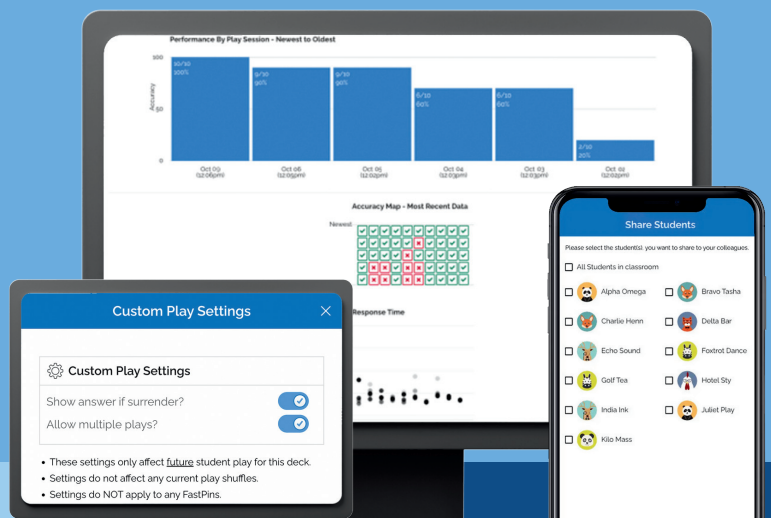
Performance By Play Session - Newest to Oldest

100
50
0
Accuracy

10/10
100%

9/10
90%

9/10
90%

6/10
60%

6/10
60%

2/10
20%

Oct 00
(12:06pm)

Oct 06
(12:05pm)

Oct 05
(12:02pm)

Oct 04
(12:03pm)

Oct 03
(12:03pm)

Oct 02
(12:02pm)

Accuracy Map - Most Recent Data

Newest

Response Time

Custom Play Settings

Custom Play Settings

Show answer if surrender?

Allow multiple plays?

• These settings only affect future student play for this deck.
• Settings do not affect any current play shuffles.
• Settings do NOT apply to any FastPins.

Share Students

Please select the student(s) you want to share to your colleagues.

All Students in classroom

Alpha Omega
Bravo Tasha
Charlie Henn
Delta Bar
Echo Sound
Foxtrot Dance
Golf Tea
Hotel Sty
India Ink
Juliet Play
Kilo Mass